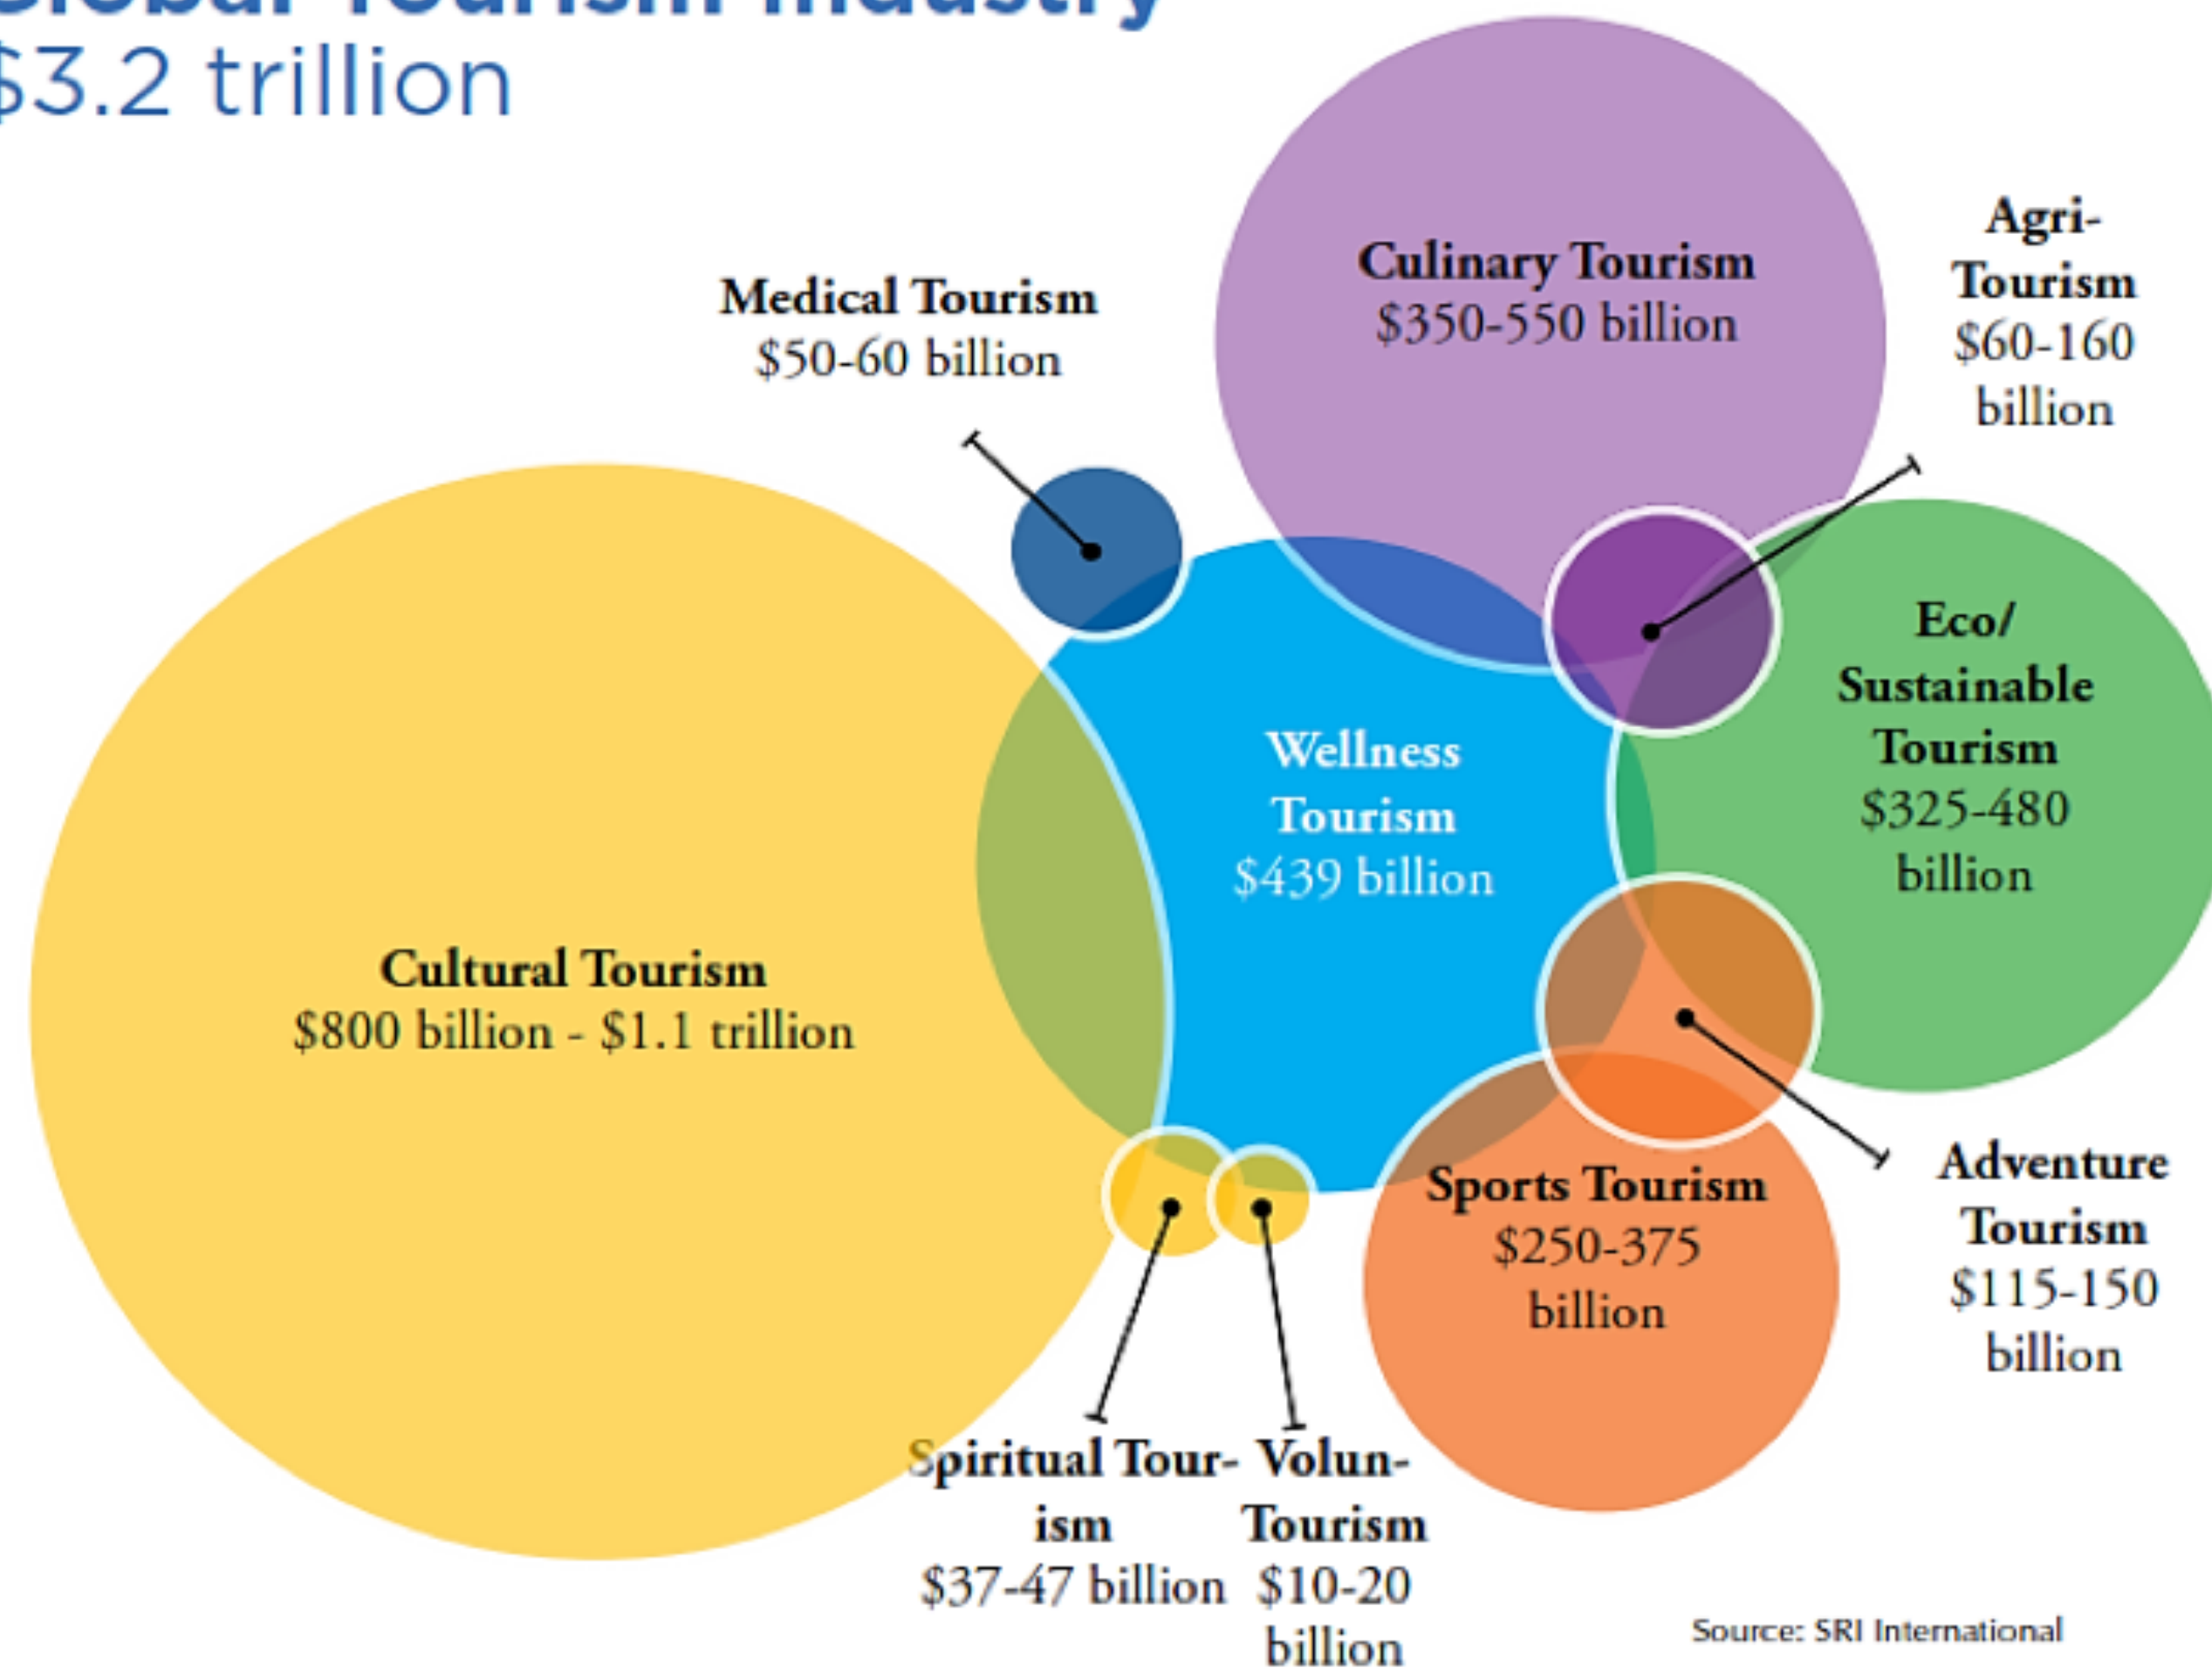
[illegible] Tourism Industry
$3.2 trillion

Medical Tourism
$50-60 billion

Culinary Tourism
$350-550 billion

Agri-Tourism
$60-160 billion

Wellness Tourism
$439 billion

Eco/ Sustainable Tourism
$325-480 billion

Cultural Tourism
$800 billion - $1.1 trillion

Sports Tourism
$250-375 billion

Adventure Tourism
$115-150 billion

Spiritual Tourism
$37-47 billion

Volun-Tourism
$10-20 billion

Source: SRI International